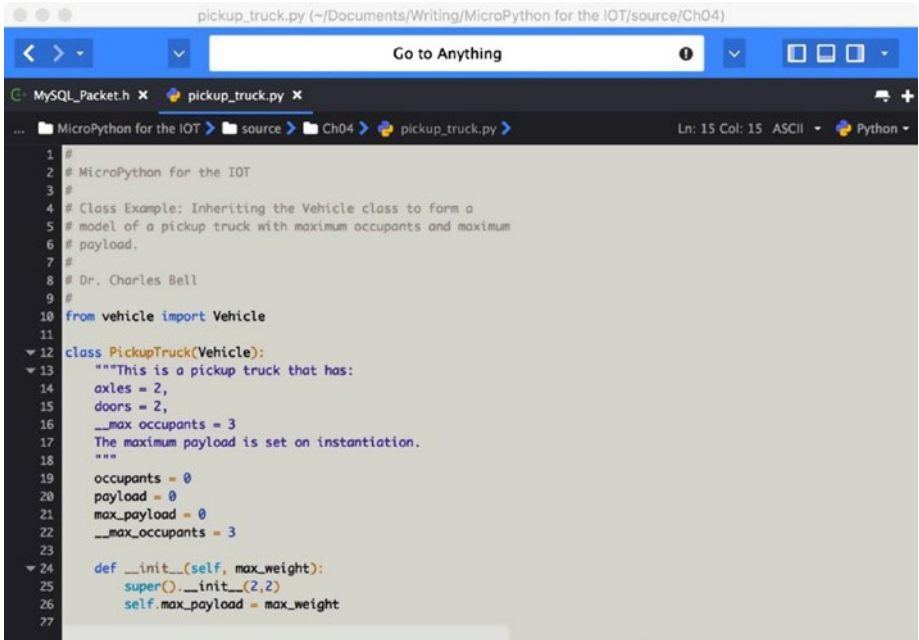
pickup_truck.py (~/Documents/Writing/MicroPython for the IOT/source/Ch04)

Go to Anything

MySQL_Packet.h ✕ pickup_truck.py ✕

... MicroPython for the IOT > source > Ch04 > pickup_truck.py >

Ln: 15 Col: 15 ASCII Python

1 #
2 # MicroPython for the IOT
3 #
4 # Class Example: Inheriting the Vehicle class to form a
5 # model of a pickup truck with maximum occupants and maximum
6 # payload.
7 #
8 # Dr. Charles Bell
9 #
10 from vehicle import Vehicle
11
12 class PickupTruck(Vehicle):
13 """This is a pickup truck that has:
14 axles = 2,
15 doors = 2,
16 __max occupants = 3
17 The maximum payload is set on instantiation.
18 """
19 occupants = 0
20 payload = 0
21 max_payload = 0
22 __max_occupants = 3
23
24 def __init__(self, max_weight):
25 super().__init__(2,2)
26 self.max_payload = max_weight
27